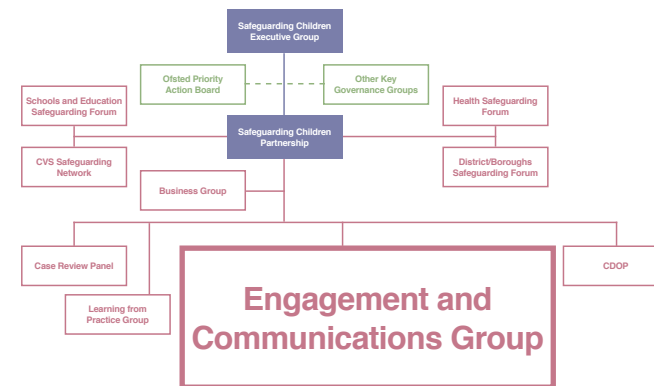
Safeguarding Children Executive Group

Ofsted Priority Action Board

Other Key Governance Groups

Schools and Education Safeguarding Forum

Health Safeguarding Forum

Safeguarding Children Partnership

CVS Safeguarding Network

District/Boroughs Safeguarding Forum

Business Group

Case Review Panel

CDOP

Learning from Practice Group

Engagement and Communications Group